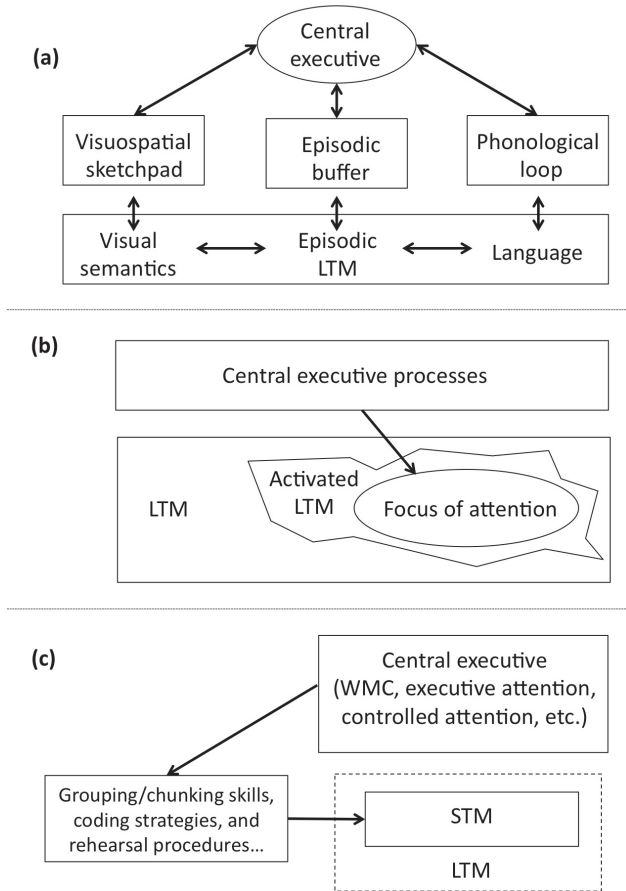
(a)

Central executive

Visuospatial sketchpad

Episodic buffer

Phonological loop

Visual semantics

Episodic LTM

Language

(b)

Central executive processes

LTM

Activated LTM

Focus of attention

(c)

Central executive (WMC, executive attention, controlled attention, etc.)

Grouping/chunking skills, coding strategies, and rehearsal procedures...

STM

LTM